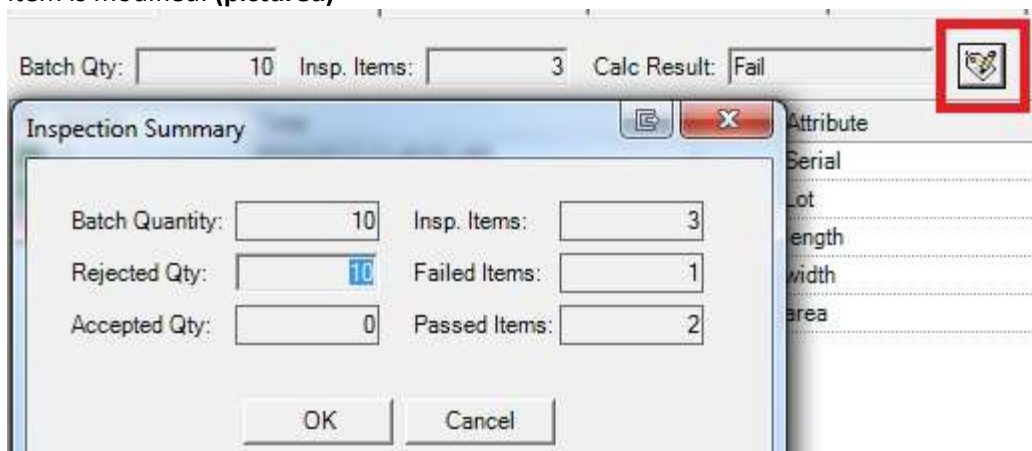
item is modified. (pictured)

Batch Qty: 10 Insp. Items: 3 Calc Result: Fail

Inspection Summary

Attribute
Serial
Lot
ength
width
area

Batch Quantity: 10 Insp. Items: 3
Rejected Qty: 10 Failed Items: 1
Accepted Qty: 0 Passed Items: 2

OK Cancel